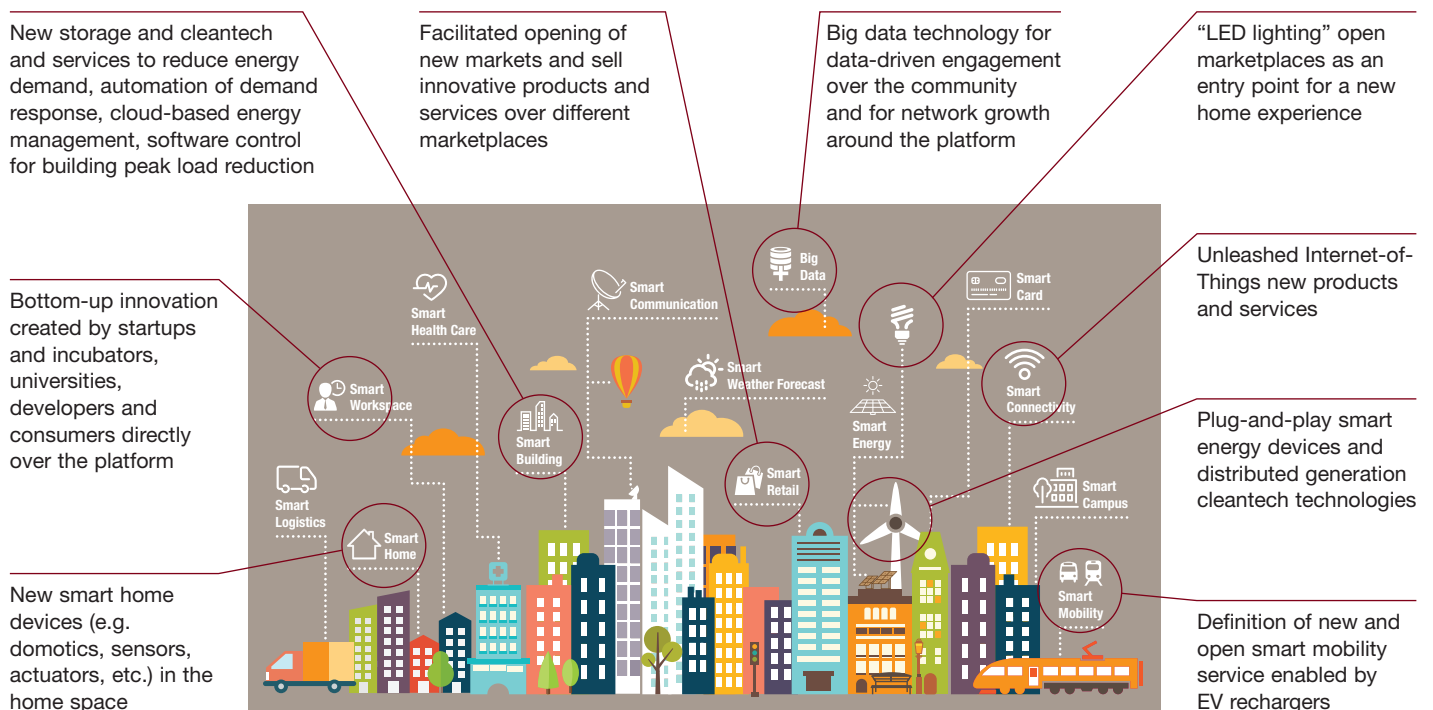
New storage and cleantech and services to reduce energy demand, automation of demand response, cloud-based energy management, software control for building peak load reduction

Facilitated opening of new markets and sell innovative products and services over different marketplaces

Big data technology for data-driven engagement over the community and for network growth around the platform

“LED lighting” open marketplaces as an entry point for a new home experience

Bottom-up innovation created by startups and incubators, universities, developers and consumers directly over the platform

Unleashed Internet-of-Things new products and services

Plug-and-play smart energy devices and distributed generation cleantech technologies

New smart home devices (e.g. domotics, sensors, actuators, etc.) in the home space

Definition of new and open smart mobility service enabled by EV rechargers

Big Data

Smart Health Care

Smart Communication

Smart Card

Smart Workspace

Smart Weather Forecast

Smart Energy

Smart Connectivity

Smart Building

Smart Retail

Smart Logistics

Smart Home

Smart Campus

Smart Mobility